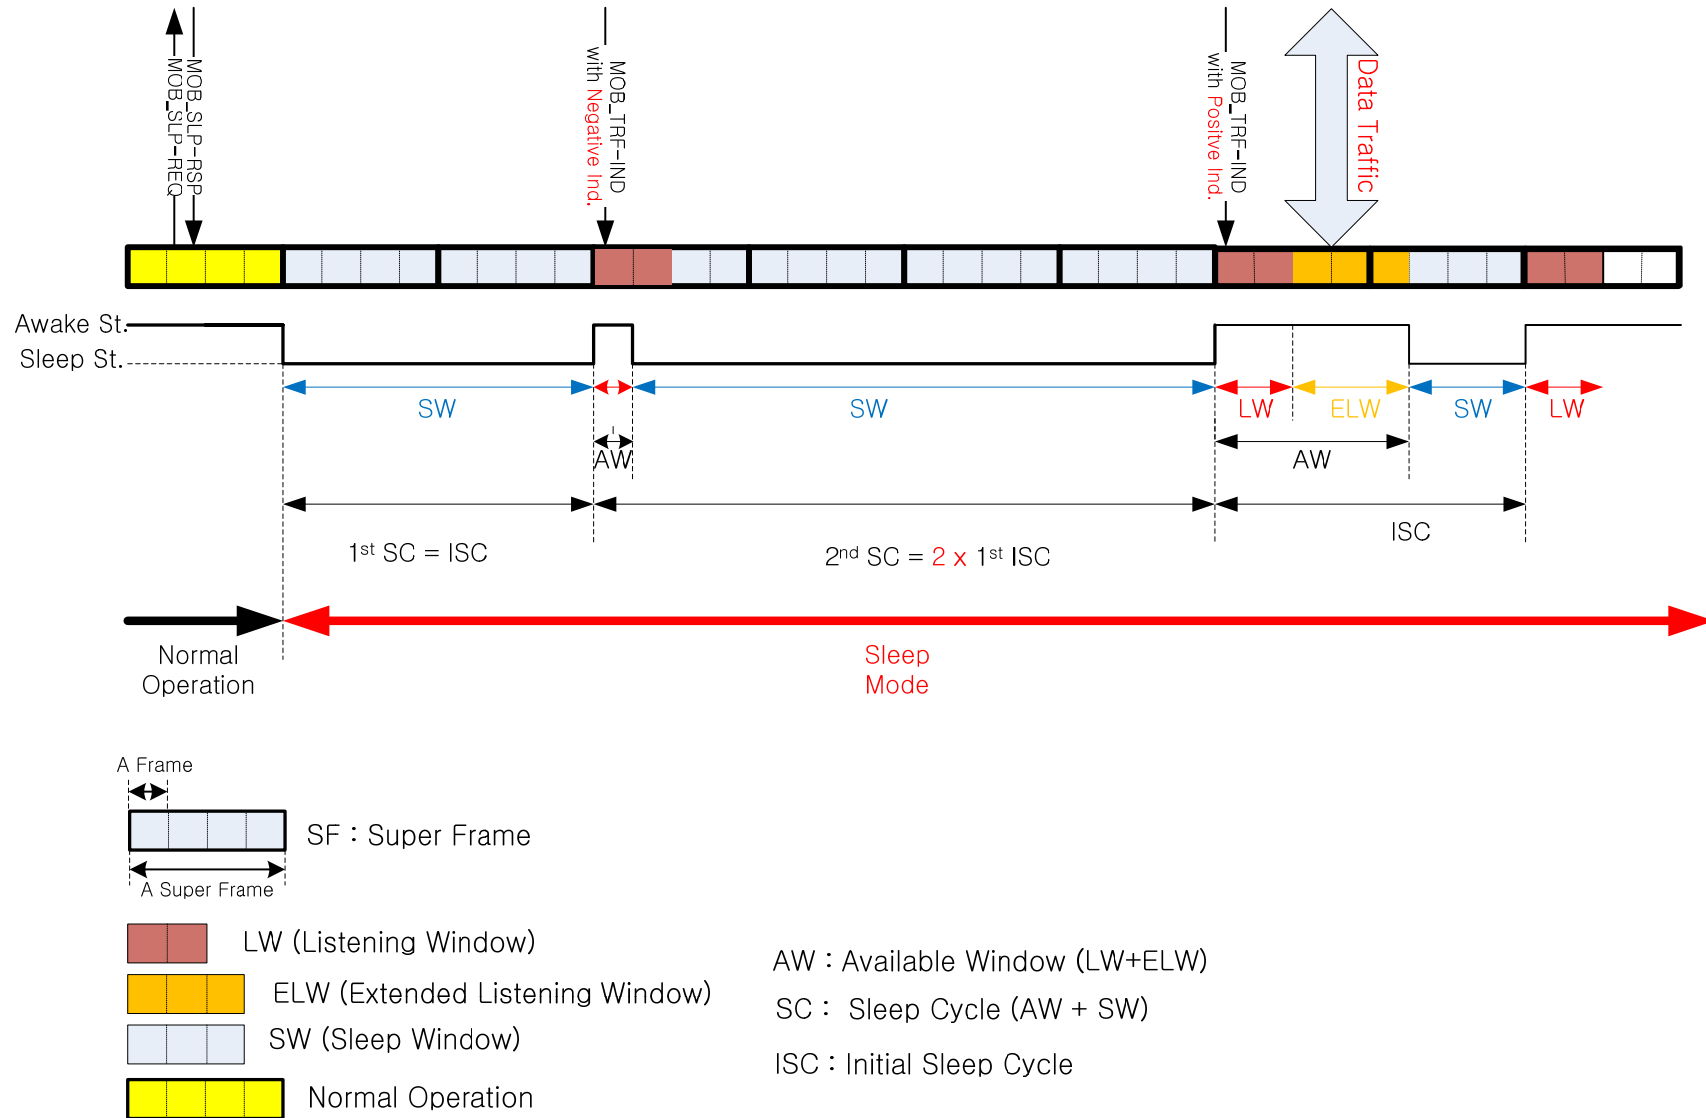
MOB_SLP-RSP
MOB_SLP-REQ

MOB_TRF-IND
with Negative Ind.

MOB_TRF-IND
with Positive Ind.

Data Traffic

Awake St.
Sleep St.

SW
SW
LW
ELW
SW
LW

AW
AW

1$^{st}$ SC = ISC
2$^{nd}$ SC = 2 x 1$^{st}$ ISC
ISC

Normal Operation
Sleep Mode

A Frame
SF : Super Frame
A Super Frame

LW (Listening Window)
ELW (Extended Listening Window)
SW (Sleep Window)
Normal Operation

AW : Available Window (LW+ELW)
SC : Sleep Cycle (AW + SW)
ISC : Initial Sleep Cycle